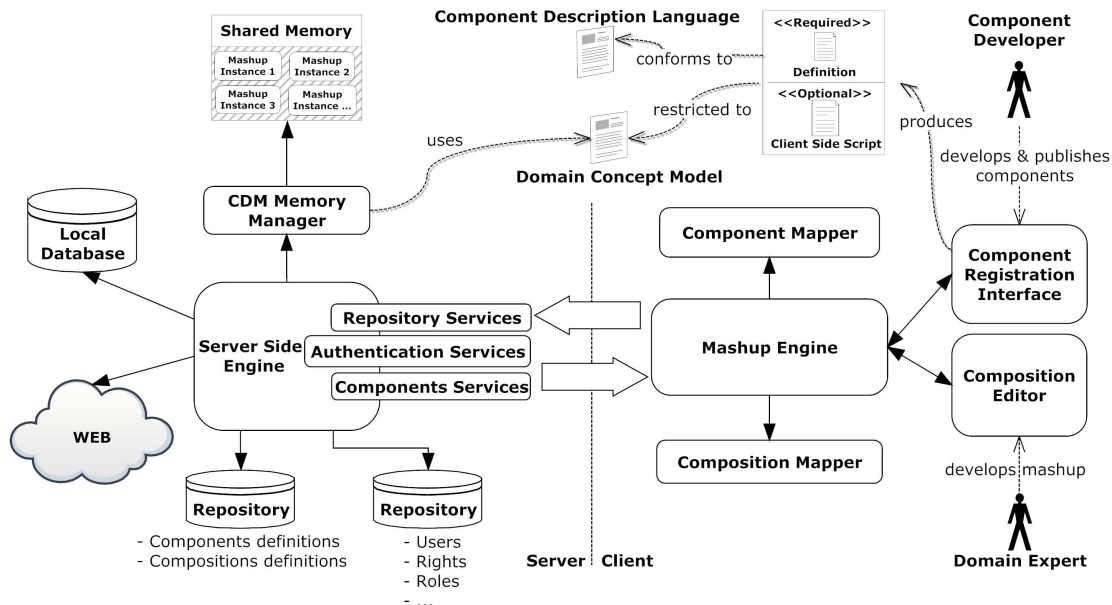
Shared Memory

Mashup Instance 1

Mashup Instance 2

Mashup Instance 3

Mashup Instance ...

Component Description Language

conforms to

<<Required>>

Definition

<<Optional>>

Client Side Script

restricted to

Component Developer

produces

develops & publishes components

uses

Domain Concept Model

CDM Memory Manager

Local Database

Component Mapper

Component Registration Interface

Server Side Engine

Repository Services

Authentication Services

Components Services

Mashup Engine

Composition Editor

WEB

Composition Mapper

develops mashup

Repository

- Components definitions
- Compositions definitions

Repository

- Users
- Rights
- Roles
- ...

Server

Client

Domain Expert